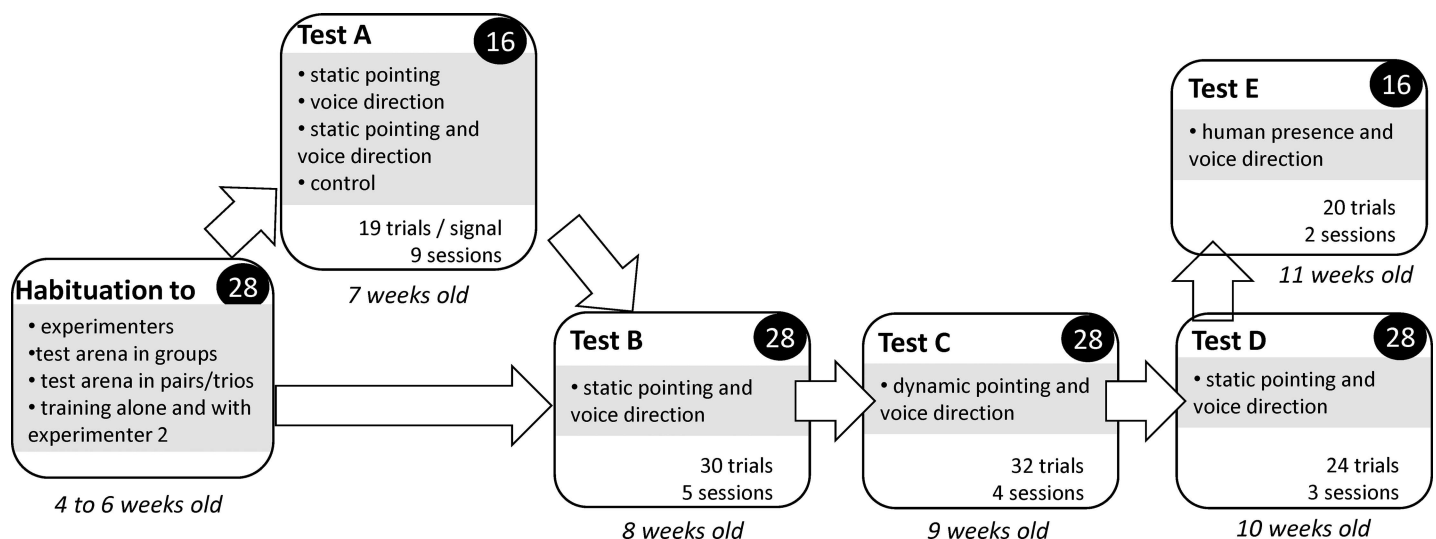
Test A
16
• static pointing
• voice direction
• static pointing and voice direction
• control
19 trials / signal
9 sessions
7 weeks old

Habituation to
28
• experimenters
•test arena in groups
• test arena in pairs/trios
• training alone and with experimenter 2
4 to 6 weeks old

Test B
28
• static pointing and voice direction
30 trials
5 sessions
8 weeks old

Test C
28
• dynamic pointing and voice direction
32 trials
4 sessions
9 weeks old

Test E
16
• human presence and voice direction
20 trials
2 sessions
11 weeks old

Test D
28
• static pointing and voice direction
24 trials
3 sessions
10 weeks old